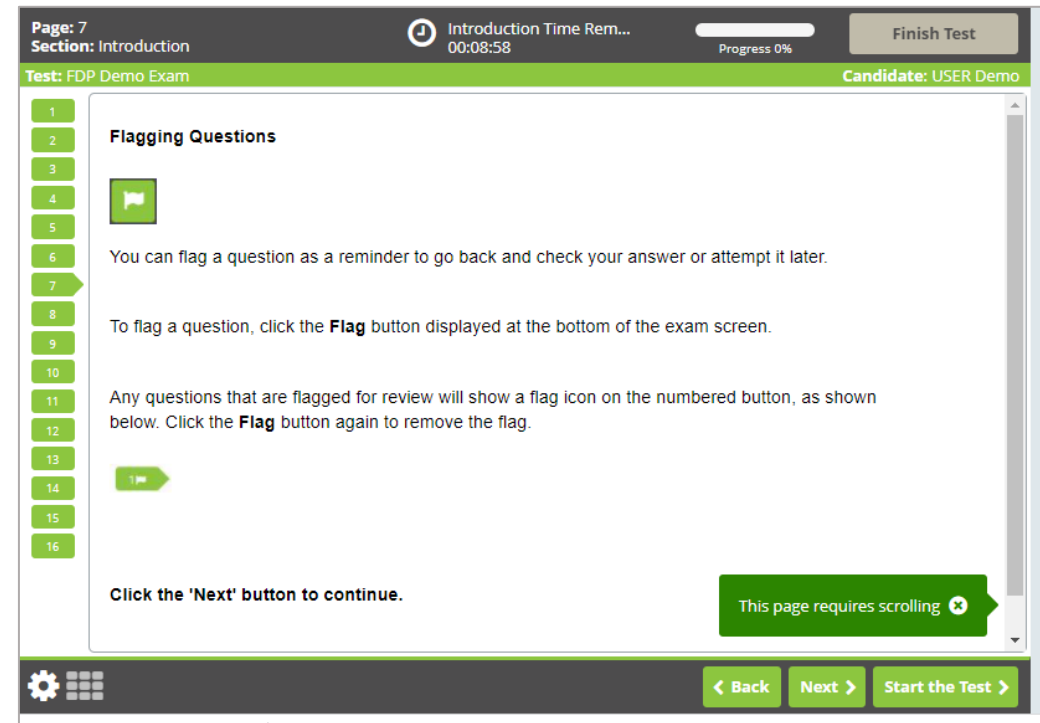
Page: 7
Section: Introduction

Introduction Time Rem...
00:08:58

Progress 0%

Finish Test

Test: FDP Demo Exam

Candidate: USER Demo

1
2
3
4
5
6
7
8
9
10
11
12
13
14
15
16

Flagging Questions

You can flag a question as a reminder to go back and check your answer or attempt it later.

To flag a question, click the **Flag** button displayed at the bottom of the exam screen.

Any questions that are flagged for review will show a flag icon on the numbered button, as shown below. Click the **Flag** button again to remove the flag.

1

Click the 'Next' button to continue.

This page requires scrolling

Back

Next

Start the Test